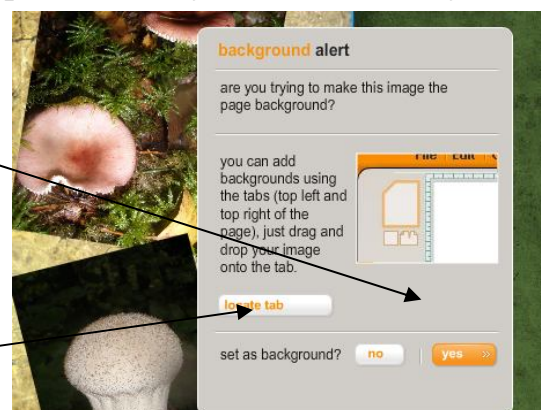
background alert

are you trying to make this image the page background?

you can add backgrounds using the tabs (top left and top right of the page), just drag and drop your image onto the tab.

File Edit

locate tab

set as background? no yes »